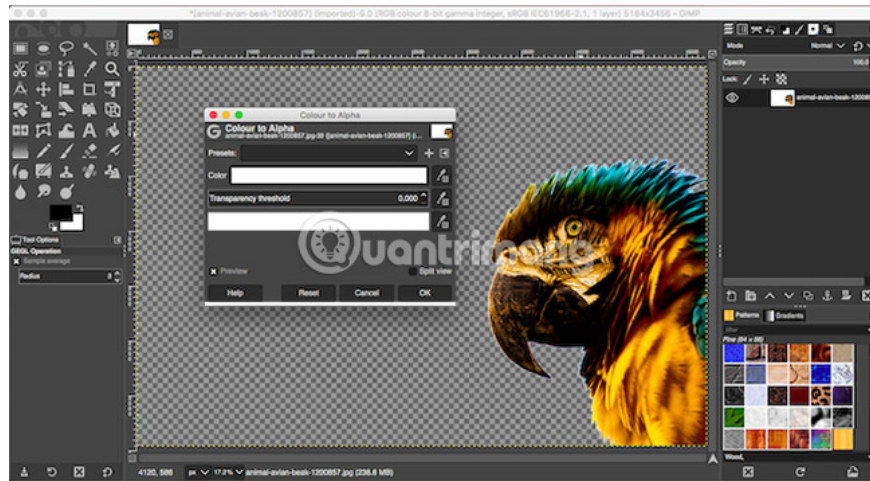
*[animal-avian-beak-1200857] (imported)-9.0 (RGB colour 8-bit gamma integer, sRGB IEC61966-2.1, 1 layer) 5184x3456 – GIMP

Colour to Alpha
Colour to Alpha
animal-avian-beak-1200857.jpg-39 ([animal-avian-beak-1200857] (i...
Presets:
Color
Transparency threshold 0.000
Preview
Split view
Help
Reset
Cancel
OK

Tool Options
GEGL Operation
Sample average
Radius 3

Mode Normal
Opacity 100.0
Lock:
animal-avian-beak-120085

Patterns
Gradients
filter
Pine (64 × 64)
Wood,

4120, 586 px 17.2% animal-avian-beak-1200857.jpg (238.6 MB)

Quantrimang